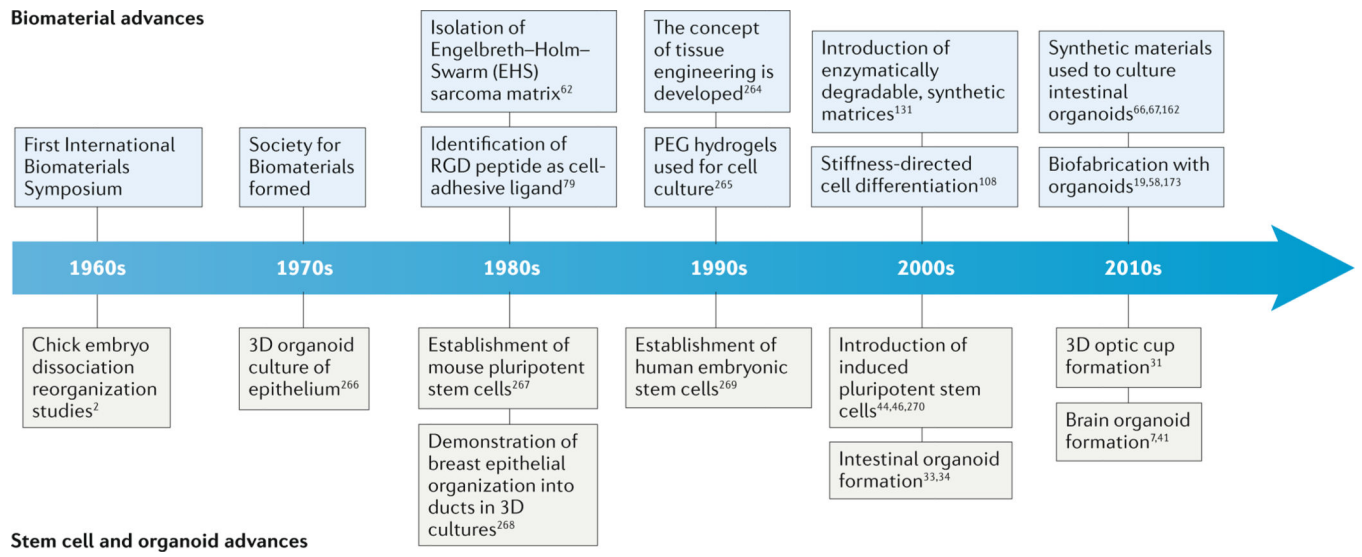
Biomaterial advances

First International Biomaterials Symposium

Society for Biomaterials formed

Isolation of Engelbreth–Holm–Swarm (EHS) sarcoma matrix$^{62}$

Identification of RGD peptide as cell-adhesive ligand$^{79}$

The concept of tissue engineering is developed$^{264}$

PEG hydrogels used for cell culture$^{265}$

Introduction of enzymatically degradable, synthetic matrices$^{131}$

Stiffness-directed cell differentiation$^{108}$

Synthetic materials used to culture intestinal organoids$^{66,67,162}$

Biofabrication with organoids$^{19,58,173}$

1960s

1970s

1980s

1990s

2000s

2010s

Chick embryo dissociation reorganization studies$^{2}$

3D organoid culture of epithelium$^{266}$

Establishment of mouse pluripotent stem cells$^{267}$

Demonstration of breast epithelial organization into ducts in 3D cultures$^{268}$

Establishment of human embryonic stem cells$^{269}$

Introduction of induced pluripotent stem cells$^{44,46,270}$

Intestinal organoid formation$^{33,34}$

3D optic cup formation$^{31}$

Brain organoid formation$^{7,41}$

Stem cell and organoid advances